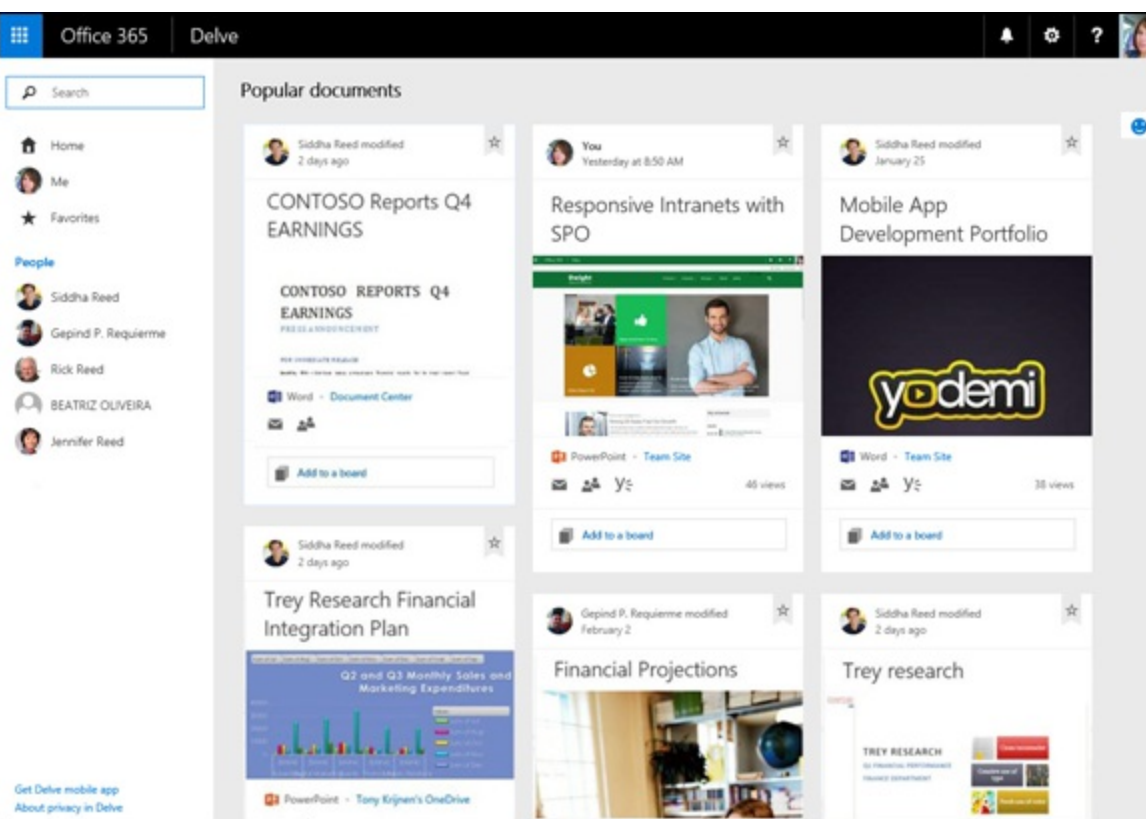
Office 365 Delve

?

Search

Home
Me
Favorites

People
Siddha Reed
Gepind P. Requierme
Rick Reed
BEATRIZ OLIVEIRA
Jennifer Reed

Get Delve mobile app
About privacy in Delve

Popular documents

Siddha Reed modified
2 days ago
CONTOSO Reports Q4 EARNINGS
CONTOSO REPORTS Q4 EARNINGS
PRESS ANNOUNCEMENT
Word · Document Center
Add to a board

You
Yesterday at 8:50 AM
Responsive Intranets with SPO
PowerPoint · Team Site
46 views
Add to a board

Siddha Reed modified
January 25
Mobile App Development Portfolio
yodemi
Word · Team Site
38 views
Add to a board

Siddha Reed modified
2 days ago
Trey Research Financial Integration Plan
Q2 and Q3 Monthly Sales and Marketing Expenditures
PowerPoint · Tony Krijnen's OneDrive

Gepind P. Requierme modified
February 2
Financial Projections

Siddha Reed modified
2 days ago
Trey research
TREY RESEARCH